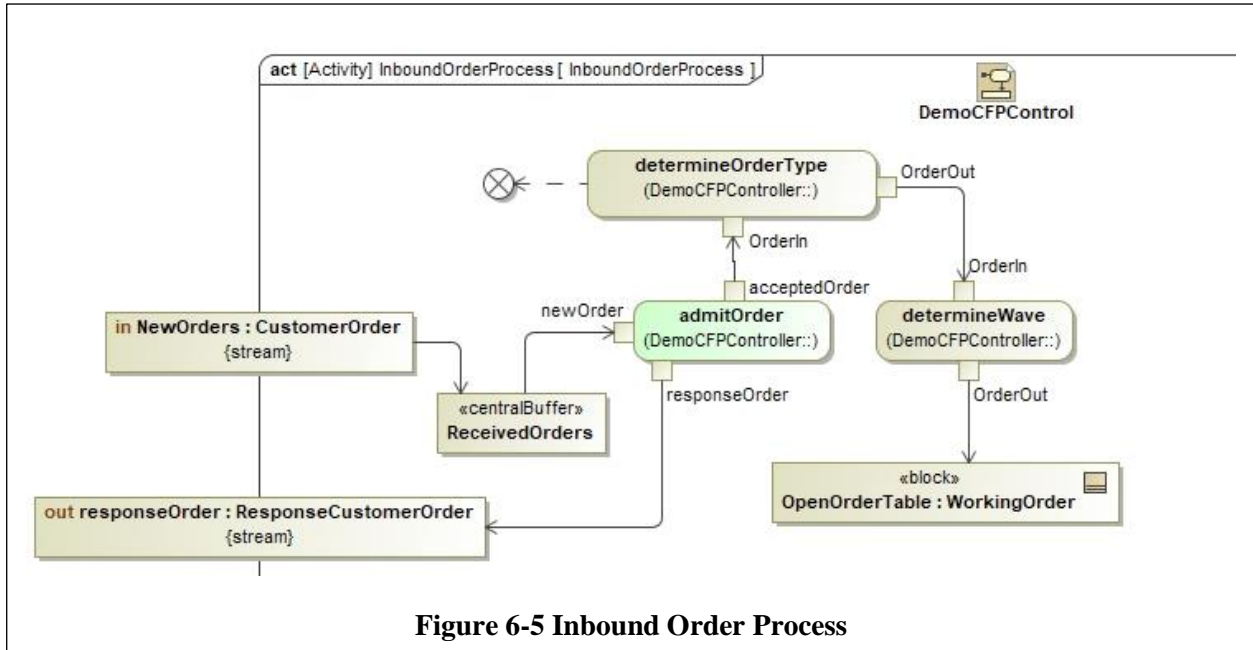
act [Activity] InboundOrderProcess [ InboundOrderProcess ]

DemoCFPControl

determineOrderType
(DemoCFPController::)

OrderOut

OrderIn

acceptedOrder

OrderIn

newOrder

admitOrder
(DemoCFPController::)

determineWave
(DemoCFPController::)

in NewOrders : CustomerOrder
{stream}

responseOrder

OrderOut

«centralBuffer»
ReceivedOrders

«block»
OpenOrderTable : WorkingOrder

out responseOrder : ResponseCustomerOrder
{stream}

Figure 6-5 Inbound Order Process